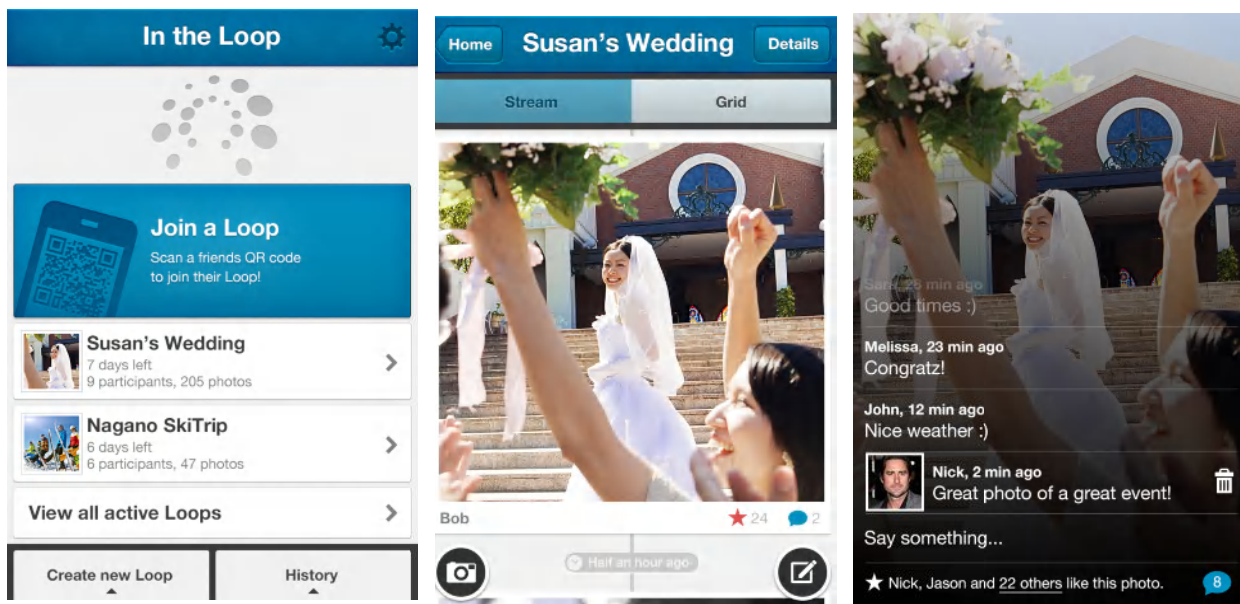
In the Loop

Join a Loop
Scan a friends QR code to join their Loop!

Susan's Wedding
7 days left
9 participants, 205 photos

Nagano SkiTrip
6 days left
6 participants, 47 photos

View all active Loops

Create new Loop

History

Home

Susan's Wedding

Details

Stream

Grid

Bob

24

2

Half an hour ago

Sara, 28 min ago
Good times :)

Melissa, 23 min ago
Congratz!

John, 12 min ago
Nice weather :)

Nick, 2 min ago
Great photo of a great event!

Say something...

★ Nick, Jason and 22 others like this photo.

8